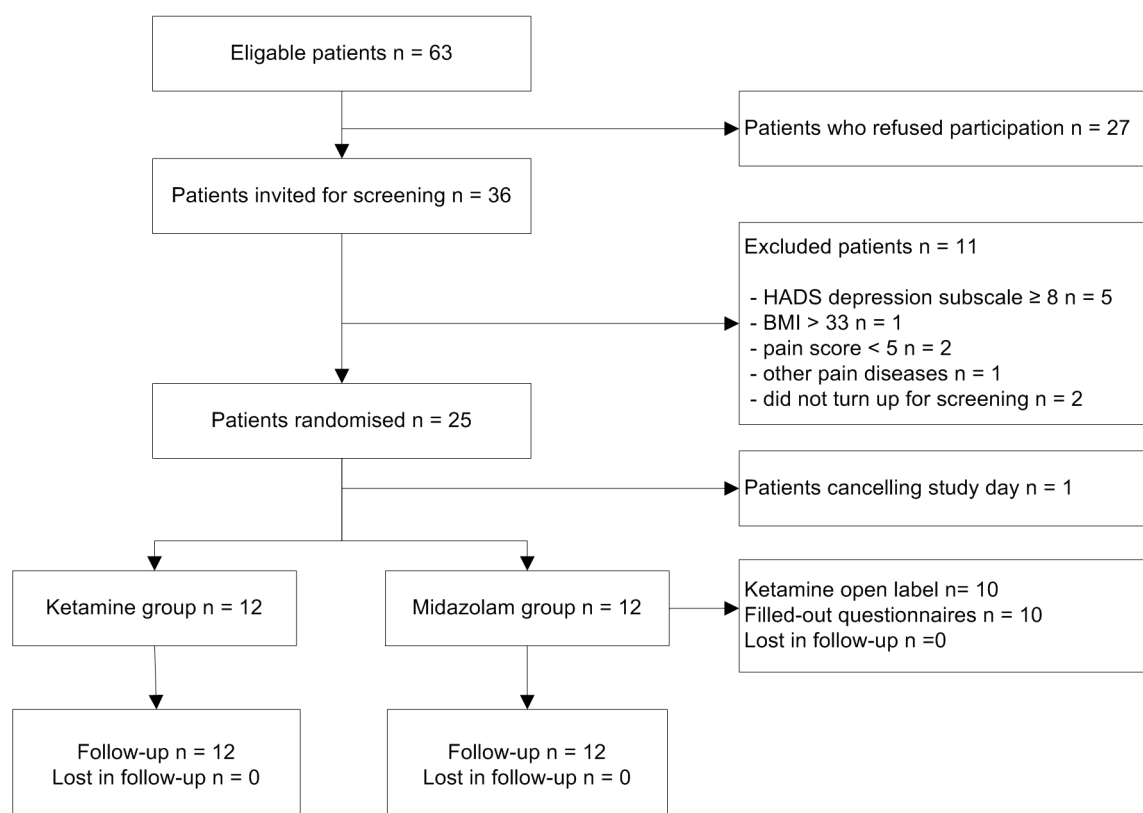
Eligable patients n = 63

Patients who refused participation n = 27

Patients invited for screening n = 36

Excluded patients n = 11

- HADS depression subscale ≥ 8 n = 5
- BMI > 33 n = 1
- pain score < 5 n = 2
- other pain diseases n = 1
- did not turn up for screening n = 2

Patients randomised n = 25

Patients cancelling study day n = 1

Ketamine group n = 12

Midazolam group n = 12

Ketamine open label n= 10
Filled-out questionnaires n = 10
Lost in follow-up n =0

Follow-up n = 12
Lost in follow-up n = 0

Follow-up n = 12
Lost in follow-up n = 0